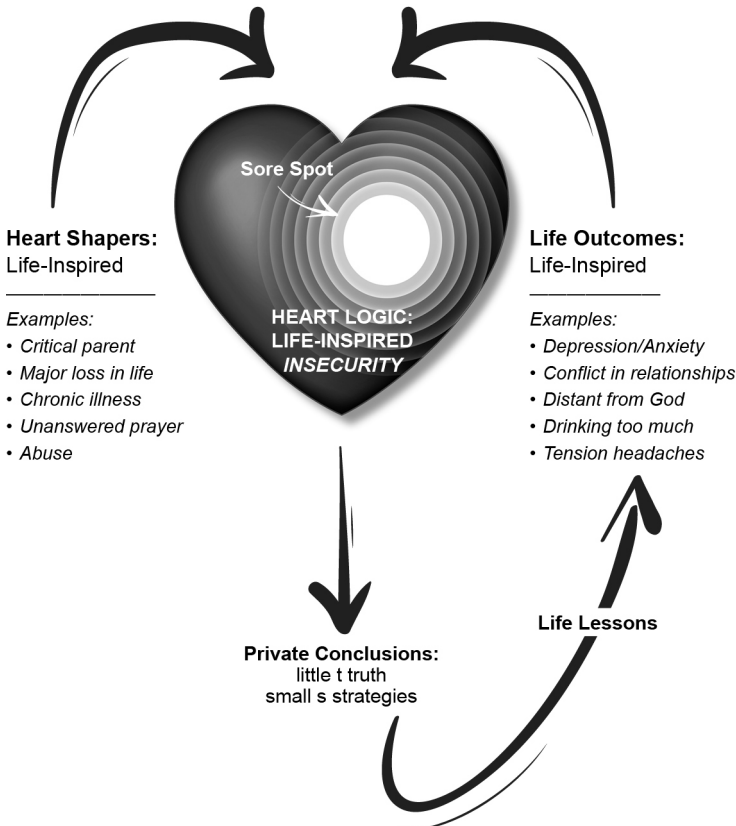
Sore Spot

Heart Shapers:
Life-Inspired

Examples:
• Critical parent
• Major loss in life
• Chronic illness
• Unanswered prayer
• Abuse

HEART LOGIC:
LIFE-INSPIRED
INSECURITY

Life Outcomes:
Life-Inspired

Examples:
• Depression/Anxiety
• Conflict in relationships
• Distant from God
• Drinking too much
• Tension headaches

Life Lessons

Private Conclusions:
little t truth
small s strategies